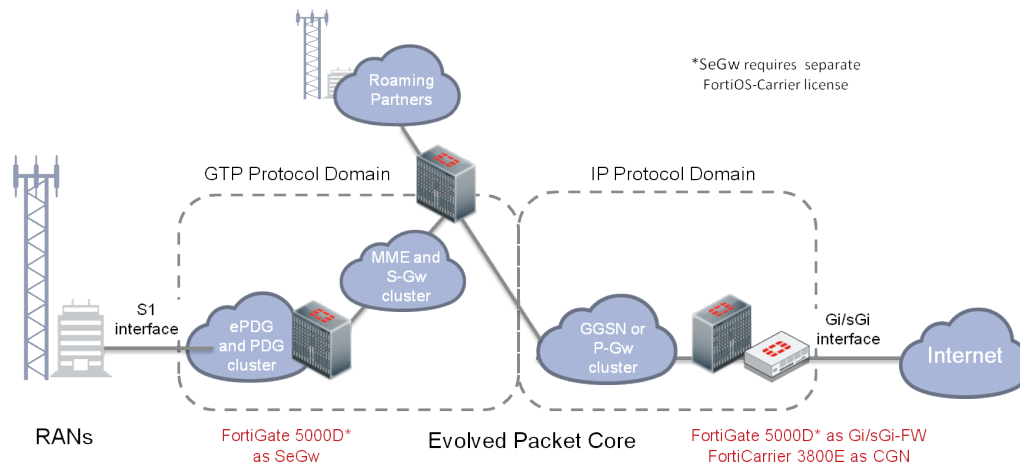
*SeGw requires separate FortiOS-Carrier license

Roaming Partners

GTP Protocol Domain

IP Protocol Domain

MME and S-Gw cluster

S1 interface

ePDG and PDG cluster

GGSN or P-Gw cluster

Gi/sGi interface

Internet

RANs

FortiGate 5000D* as SeGw

Evolved Packet Core

FortiGate 5000D* as Gi/sGi-FW
FortiCarrier 3800E as CGN